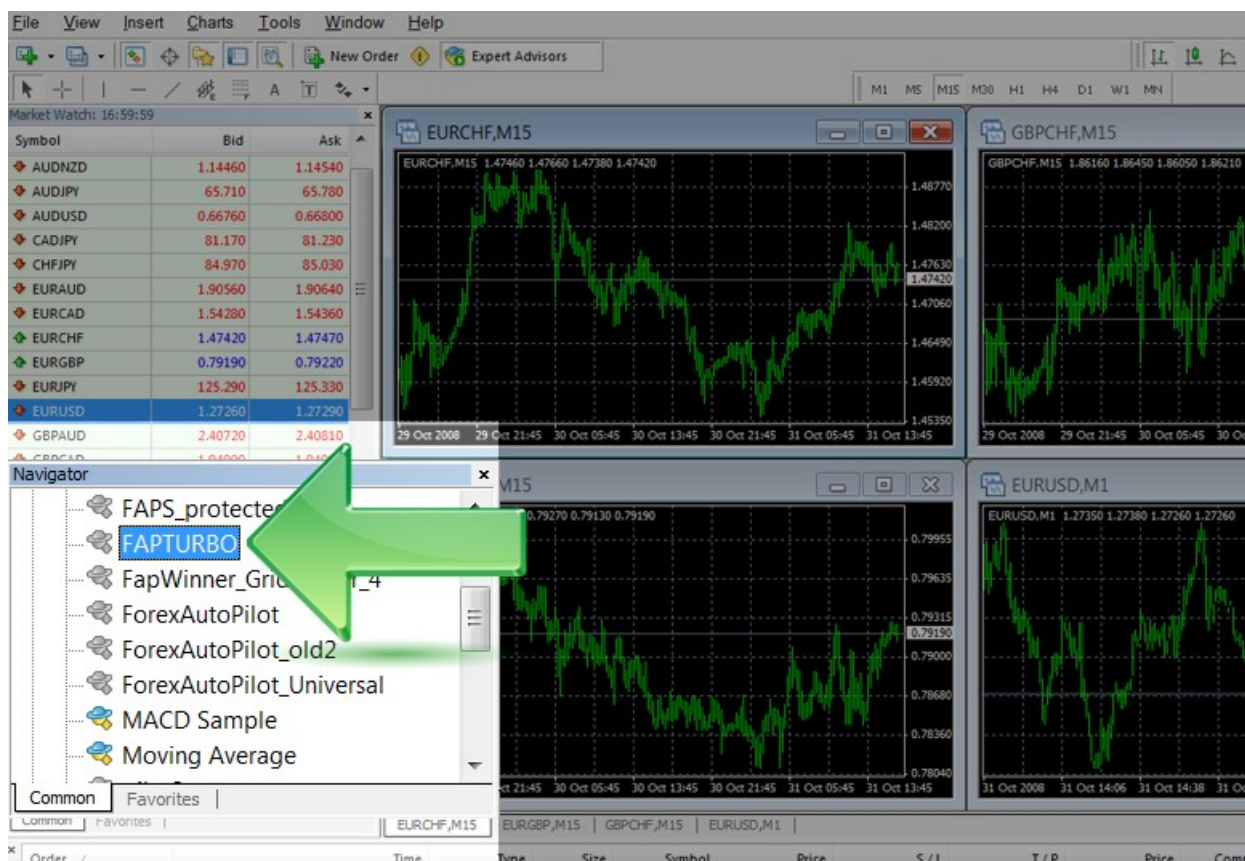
File View Insert Charts Tools Window Help

New Order Expert Advisors

M1 M5 M15 M30 H1 H4 D1 W1 MN

Market Watch: 16:59:59

| Symbol | Bid | Ask |
|---|---|---|
| AUDNZD | 1.14460 | 1.14540 |
| AUDJPY | 65.710 | 65.780 |
| AUDUSD | 0.66760 | 0.66800 |
| CADJPY | 81.170 | 81.230 |
| CHFJPY | 84.970 | 85.030 |
| EURAUD | 1.90560 | 1.90640 |
| EURCAD | 1.54280 | 1.54360 |
| EURCHF | 1.47420 | 1.47470 |
| EURGBP | 0.79190 | 0.79220 |
| EURJPY | 125.290 | 125.330 |
| EURUSD | 1.27260 | 1.27290 |
| GBPAUD | 2.40720 | 2.40810 |

EURCHF,M15

EURCHF,M15 1.47460 1.47660 1.47380 1.47420

1.48770 1.48200 1.47630 1.47420 1.47060 1.46490 1.45920 1.45350

29 Oct 2008 29 Oct 21:45 30 Oct 05:45 30 Oct 13:45 30 Oct 21:45 31 Oct 05:45 31 Oct 13:45

GBPCHF,M15

GBPCHF,M15 1.86160 1.86450 1.86050 1.86210

29 Oct 2008 29 Oct 21:45 30 Oct 05:45 30 O

Navigator

FAPS_protecte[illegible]
FAPTURBO
FapWinner_Gri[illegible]_4
ForexAutoPilot
ForexAutoPilot_old2
ForexAutoPilot_Universal
MACD Sample
Moving Average

Common Favorites

M15

0.79270 0.79130 0.79190

0.79955 0.79635 0.79315 0.79190 0.79000 0.78680 0.78360 0.78040

:t 21:45 30 Oct 05:45 30 Oct 13:45 30 Oct 21:45 31 Oct 05:45 31 Oct 13:45

EURUSD,M1

EURUSD,M1 1.27350 1.27380 1.27260 1.27260

31 Oct 2008 31 Oct 14:06 31 Oct 14:38 31 O

EURCHF,M15 | EURGBP,M15 | GBPCHF,M15 | EURUSD,M1

Common Favorites

Order / Time Type Size Symbol Price S/L T/P Price Comm